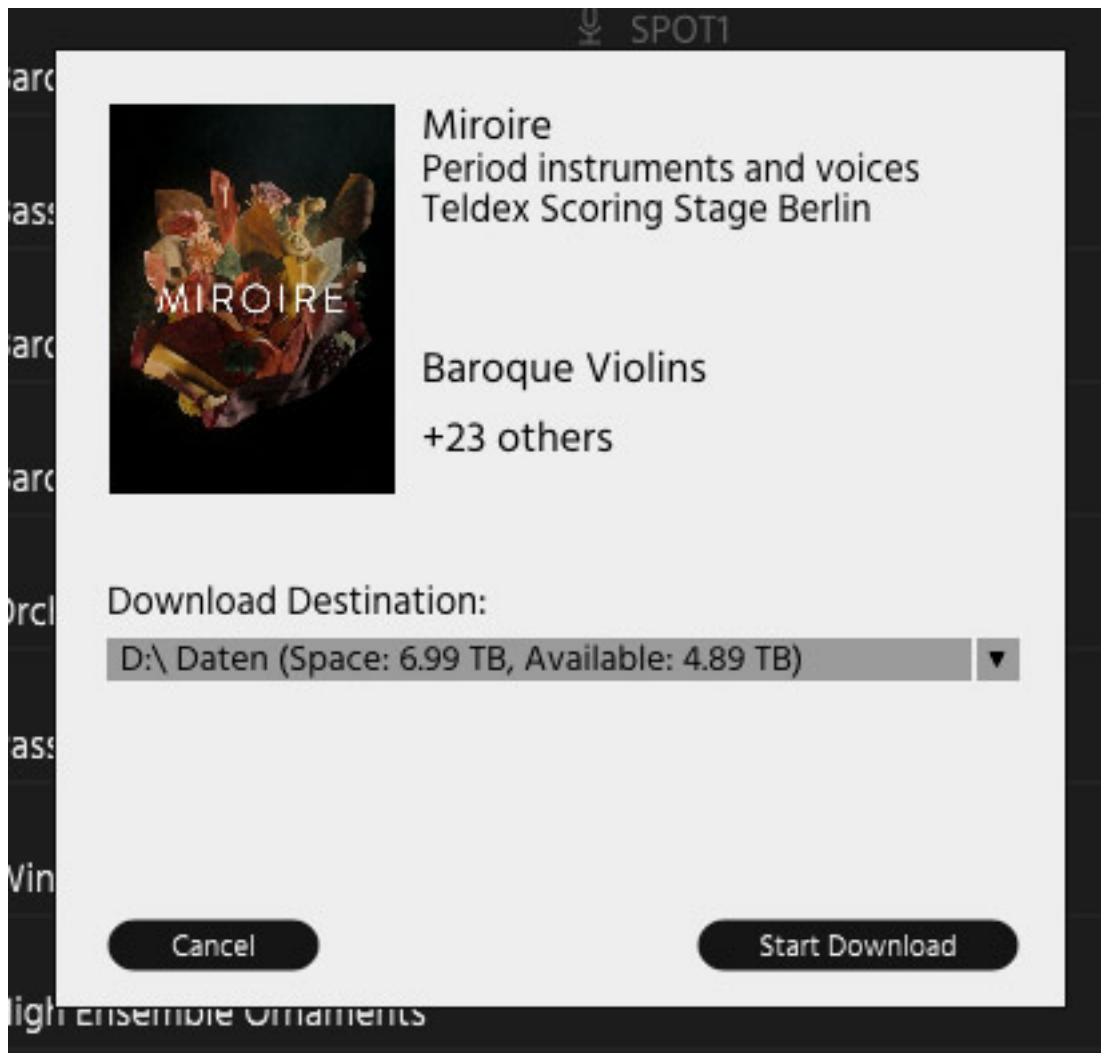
SPOT1

arc
ass
arc
arc
Orcl
ass
Win

MIROIRE

Miroire
Period instruments and voices
Teldex Scoring Stage Berlin

Baroque Violins

+23 others

Download Destination:

D:\ Daten (Space: 6.99 TB, Available: 4.89 TB) ▼

Cancel

Start Download

High Ensemble Ornaments